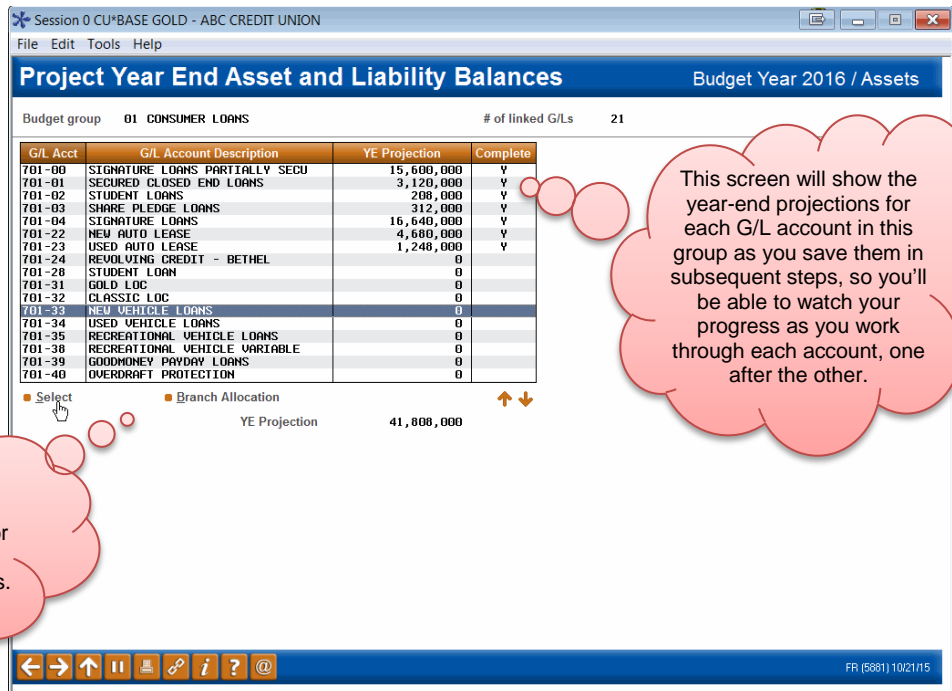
Session 0 CU*BASE GOLD - ABC CREDIT UNION

File Edit Tools Help

Project Year End Asset and Liability Balances

Budget Year 2016 / Assets

Budget group 01 CONSUMER LOANS

# of linked G/Ls 21

| G/L Acct | G/L Account Description | YE Projection | Complete |
|---|---|---|---|
| 701-00 | SIGNATURE LOANS PARTIALLY SECU | 15,600,000 | Y |
| 701-01 | SECURED CLOSED END LOANS | 3,120,000 | Y |
| 701-02 | STUDENT LOANS | 208,000 | Y |
| 701-03 | SHARE PLEDGE LOANS | 312,000 | Y |
| 701-04 | SIGNATURE LOANS | 16,640,000 | Y |
| 701-22 | NEW AUTO LEASE | 4,680,000 | Y |
| 701-23 | USED AUTO LEASE | 1,248,000 | Y |
| 701-24 | REVOLVING CREDIT - BETHEL | 0 | |
| 701-28 | STUDENT LOAN | 0 | |
| 701-31 | GOLD LOC | 0 | |
| 701-32 | CLASSIC LOC | 0 | |
| 701-33 | NEW VEHICLE LOANS | 0 | |
| 701-34 | USED VEHICLE LOANS | 0 | |
| 701-35 | RECREATIONAL VEHICLE LOANS | 0 | |
| 701-38 | RECREATIONAL VEHICLE VARIABLE | 0 | |
| 701-39 | GOODMONEY PAYDAY LOANS | 0 | |
| 701-40 | OVERDRAFT PROTECTION | 0 | |

This screen will show the year-end projections for each G/L account in this group as you save them in subsequent steps, so you'll be able to watch your progress as you work through each account, one after the other.

Select

Branch Allocation

YE Projection 41,808,000

r

s.

FR (5881) 10/21/15